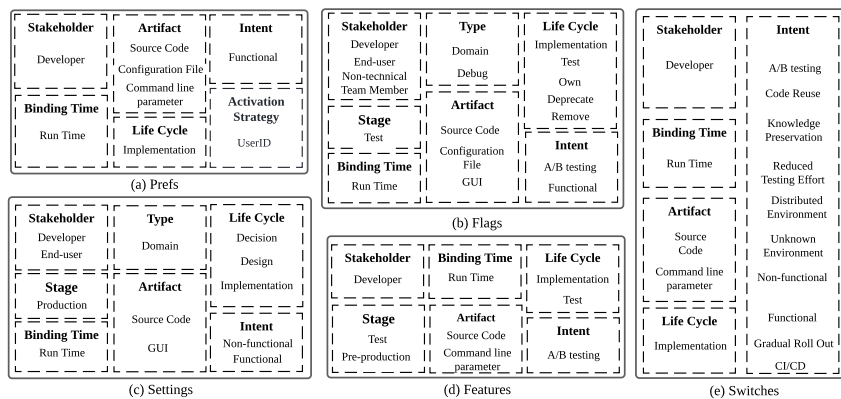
Stakeholder
Developer

Binding Time
Run Time

Artifact
Source Code
Configuration File
Command line parameter

Life Cycle
Implementation

Intent
Functional

Activation Strategy
UserID

(a) Prefs

Stakeholder
Developer
End-user
Non-technical Team Member

Stage
Test

Binding Time
Run Time

Type
Domain
Debug

Artifact
Source Code
Configuration File
GUI

Life Cycle
Implementation
Test
Own
Deprecate
Remove

Intent
A/B testing
Functional

(b) Flags

Stakeholder
Developer

Binding Time
Run Time

Artifact
Source Code
Command line parameter

Life Cycle
Implementation

Intent
A/B testing
Code Reuse
Knowledge Preservation
Reduced Testing Effort
Distributed Environment
Unknown Environment
Non-functional
Functional
Gradual Roll Out
CI/CD

(e) Switches

Stakeholder
Developer
End-user

Stage
Production

Binding Time
Run Time

Type
Domain

Artifact
Source Code
GUI

Life Cycle
Decision
Design
Implementation

Intent
Non-functional
Functional

(c) Settings

Stakeholder
Developer

Stage
Test
Pre-production

Binding Time
Run Time

Artifact
Source Code
Command line parameter

Life Cycle
Implementation
Test

Intent
A/B testing

(d) Features